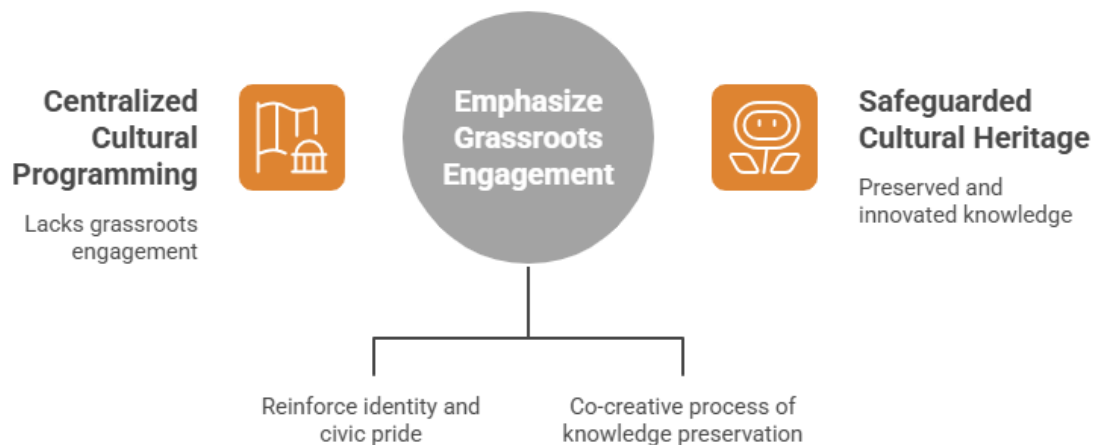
Centralized Cultural Programming

Lacks grassroots engagement

Emphasize Grassroots Engagement

Safeguarded Cultural Heritage

Preserved and innovated knowledge

Reinforce identity and civic pride

Co-creative process of knowledge preservation